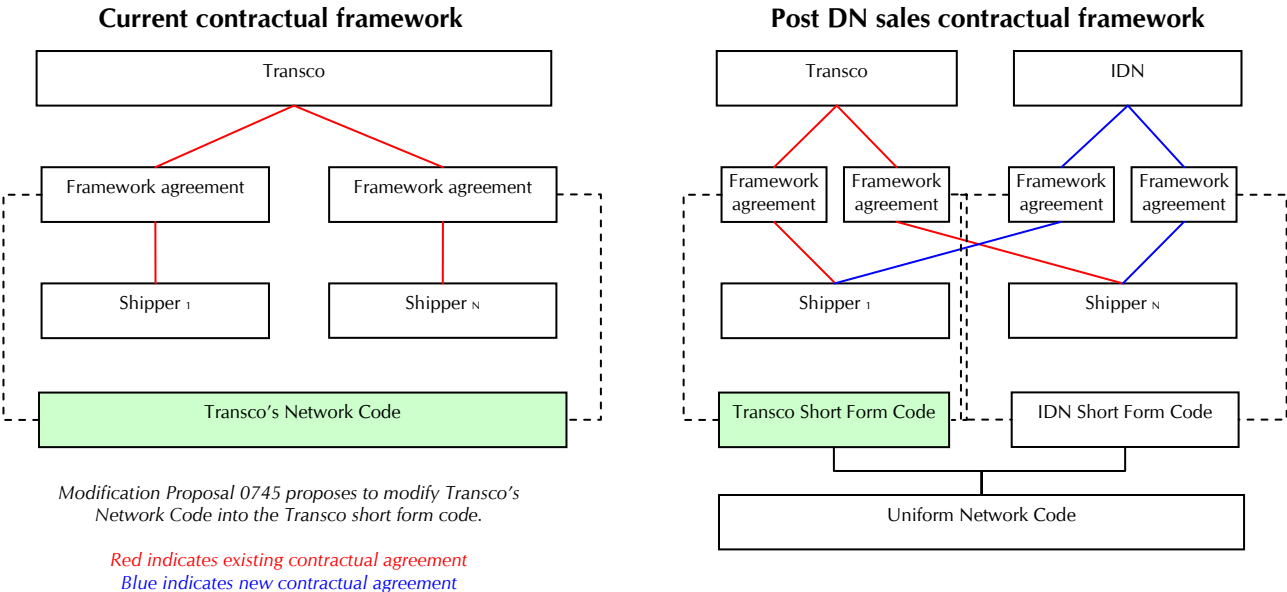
Current contractual framework

Transco

Framework agreement

Framework agreement

Shipper $_1$

Shipper $_N$

Transco's Network Code

Modification Proposal 0745 proposes to modify Transco's Network Code into the Transco short form code.

Red indicates existing contractual agreement
Blue indicates new contractual agreement

Post DN sales contractual framework

Transco

IDN

Framework agreement

Framework agreement

Framework agreement

Framework agreement

Shipper $_1$

Shipper $_N$

Transco Short Form Code

IDN Short Form Code

Uniform Network Code